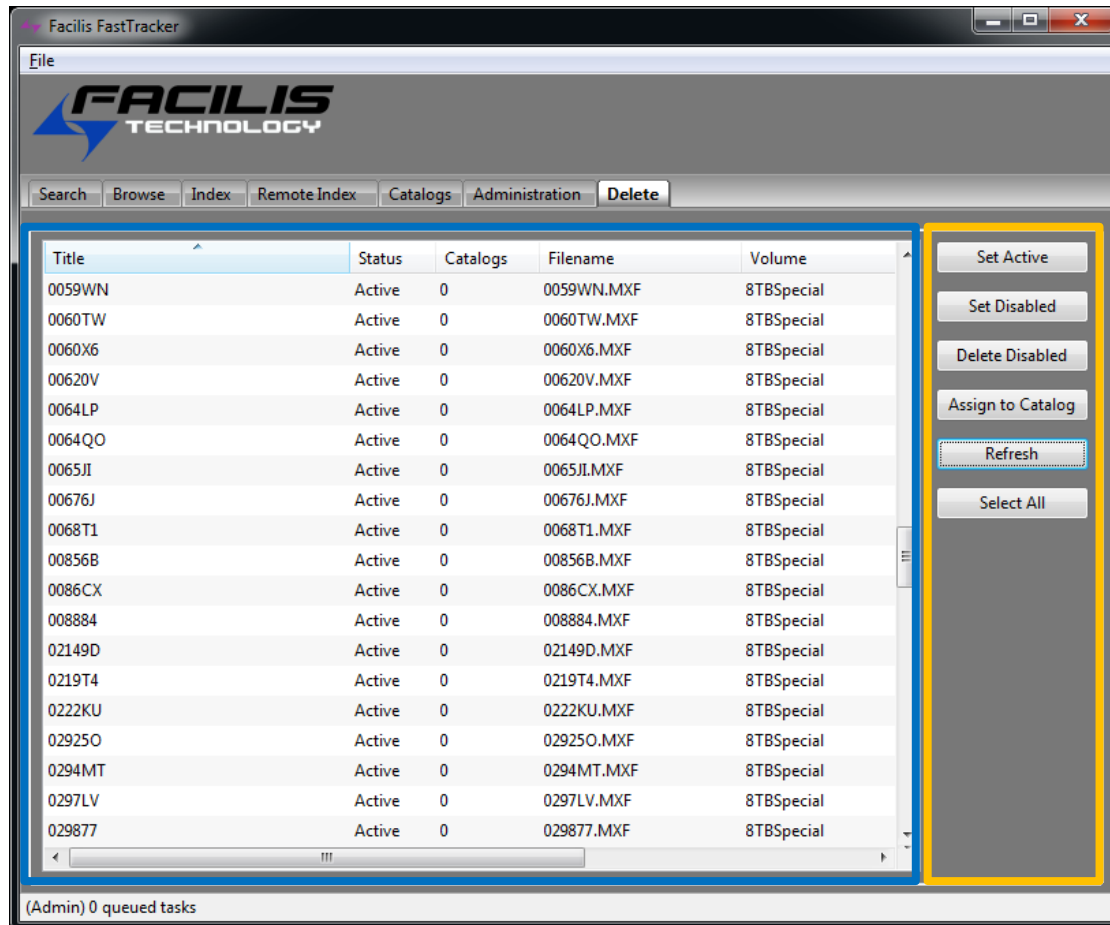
Facilis FastTracker

File

FACILIS TECHNOLOGY

Search | Browse | Index | Remote Index | Catalogs | Administration | Delete

| Title | Status | Catalogs | Filename | Volume |
|---|---|---|---|---|
| 0059WN | Active | 0 | 0059WN.MXF | 8TBSpecial |
| 0060TW | Active | 0 | 0060TW.MXF | 8TBSpecial |
| 0060X6 | Active | 0 | 0060X6.MXF | 8TBSpecial |
| 00620V | Active | 0 | 00620V.MXF | 8TBSpecial |
| 0064LP | Active | 0 | 0064LP.MXF | 8TBSpecial |
| 0064QO | Active | 0 | 0064QO.MXF | 8TBSpecial |
| 0065JI | Active | 0 | 0065JI.MXF | 8TBSpecial |
| 00676J | Active | 0 | 00676J.MXF | 8TBSpecial |
| 0068T1 | Active | 0 | 0068T1.MXF | 8TBSpecial |
| 00856B | Active | 0 | 00856B.MXF | 8TBSpecial |
| 0086CX | Active | 0 | 0086CX.MXF | 8TBSpecial |
| 008884 | Active | 0 | 008884.MXF | 8TBSpecial |
| 02149D | Active | 0 | 02149D.MXF | 8TBSpecial |
| 0219T4 | Active | 0 | 0219T4.MXF | 8TBSpecial |
| 0222KU | Active | 0 | 0222KU.MXF | 8TBSpecial |
| 02925O | Active | 0 | 02925O.MXF | 8TBSpecial |
| 0294MT | Active | 0 | 0294MT.MXF | 8TBSpecial |
| 0297LV | Active | 0 | 0297LV.MXF | 8TBSpecial |
| 029877 | Active | 0 | 029877.MXF | 8TBSpecial |

Set Active
Set Disabled
Delete Disabled
Assign to Catalog
Refresh
Select All

(Admin) 0 queued tasks